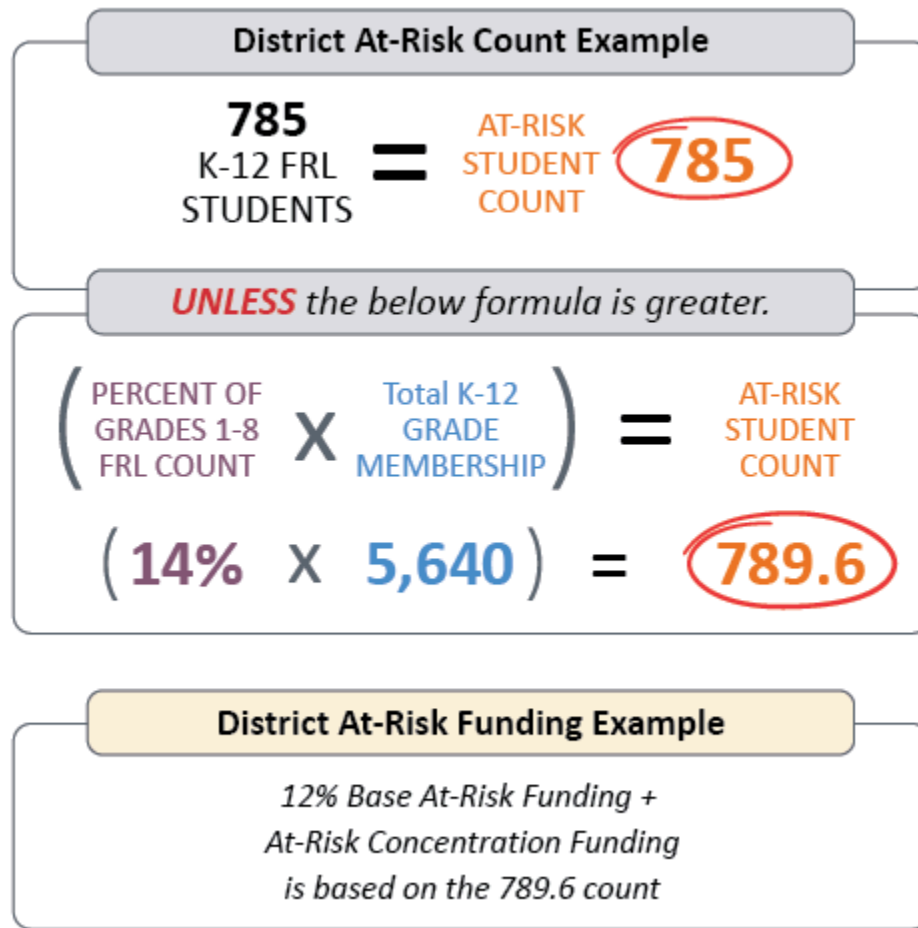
District At-Risk Count Example

785
K-12 FRL
STUDENTS
=
AT-RISK
STUDENT
COUNT
785

UNLESS the below formula is greater.

( PERCENT OF GRADES 1-8 FRL COUNT X Total K-12 GRADE MEMBERSHIP ) = AT-RISK STUDENT COUNT

( 14% X 5,640 ) = 789.6

District At-Risk Funding Example

12% Base At-Risk Funding +
At-Risk Concentration Funding
is based on the 789.6 count